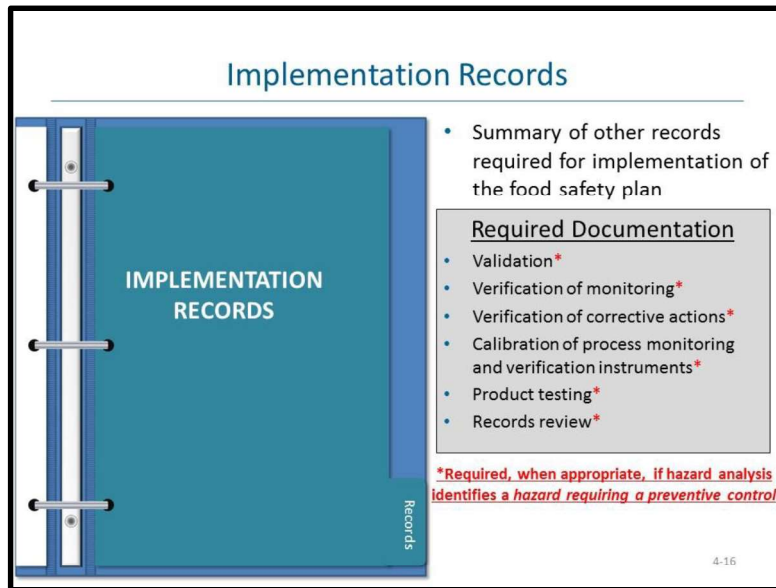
Implementation Records

IMPLEMENTATION RECORDS

Records

- Summary of other records required for implementation of the food safety plan

Required Documentation

- Validation*
- Verification of monitoring*
- Verification of corrective actions*
- Calibration of process monitoring and verification instruments*
- Product testing*
- Records review*

*Required, when appropriate, if hazard analysis identifies a *hazard requiring a preventive control*

4-16